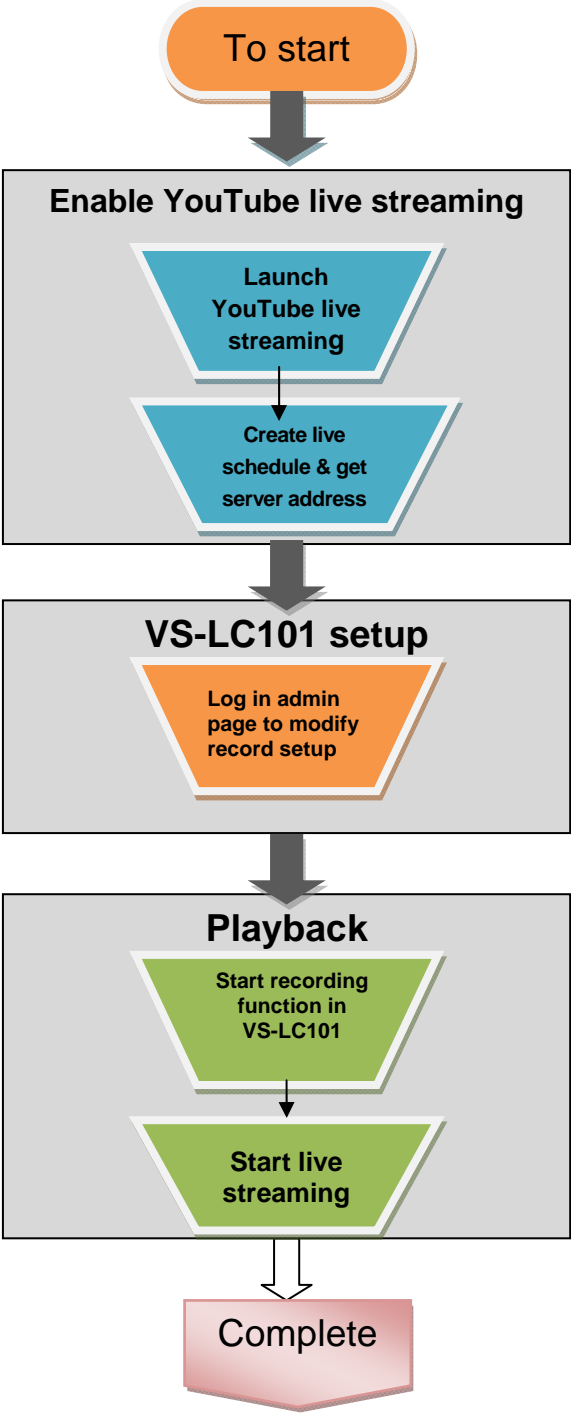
To start

Enable YouTube live streaming

Launch YouTube live streaming

Create live schedule & get server address

VS-LC101 setup

Log in admin page to modify record setup

Playback

Start recording function in VS-LC101

Start live streaming

Complete